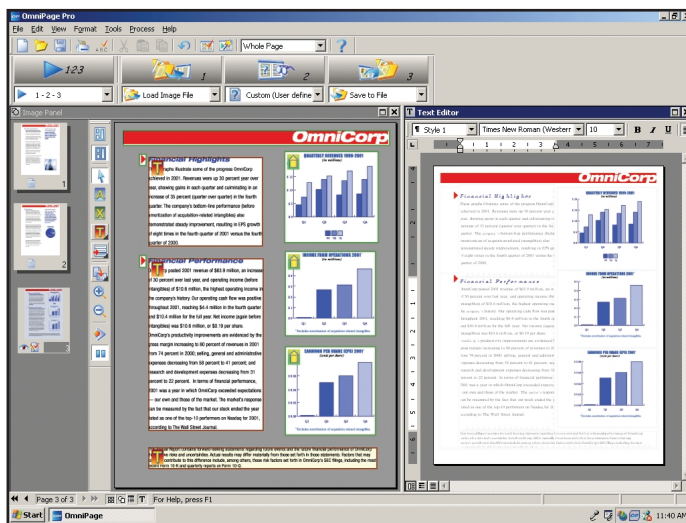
OmniPage Pro

File Edit View Format Tools Process Help

Whole Page

123

1

2

3

1 - 2 - 3

Load Image File

Custom (User define

Save to File

Image Panel

Text Editor

Style 1

Times New Roman (Western

10

B I U

1

2

OmniCorp

Financial Highlights

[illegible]ghts illustrate some of the progress OmniCorp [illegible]chieved in 2001. Revenues were up 30 percent year over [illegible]ear, showing gains in each quarter and culminating in an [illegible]ncrease of 35 percent (quarter over quarter) in the fourth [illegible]uarter. The company's bottom-line performance (before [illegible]mortization of acquisition-related intangibles) also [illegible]emonstrated steady improvement, resulting in EPS growth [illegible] eight times in the fourth quarter of 2001 versus the fourth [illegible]uarter of 2000.

Financial Performance

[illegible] posted 2001 revenue of $83.8 million, an increase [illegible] 30 percent over last year, and operating income (before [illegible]ntangibles) of $10.8 million, the highest operating income in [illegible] the company's history. Our operating cash flow was positive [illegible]hroughout 2001, reaching $4.4 million in the fourth quarter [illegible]nd $10.4 million for the full year. Net income (again before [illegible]ntangibles) was $10.6 million, or $0.19 per share. OmniCorp's productivity improvements are evidenced by the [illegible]ross margin increasing to 90 percent of revenues in 2001 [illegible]rom 74 percent in 2000; selling, general and administrative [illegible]xpenses decreasing from 58 percent to 41 percent; and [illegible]esearch and development expenses decreasing from 31 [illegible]ercent to 22 percent. In terms of financial performance, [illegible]001 was a year in which OmniCorp exceeded expectations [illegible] our own and those of the market. The market's response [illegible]an be measured by the fact that our stock ended the year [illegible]sted as one of the top-10 performers on Nasdaq for 2001, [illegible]ccording to The Wall Street Journal.

QUARTERLY REVENUES 1999-2001

INCOME FROM OPERATIONS 2001

EARNINGS PER SHARE (EPS) 2001

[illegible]

Financial Highlights

Financial Performance

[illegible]

Page 3 of 3

For Help, press F1

Start

OmniPage

11:40 AM